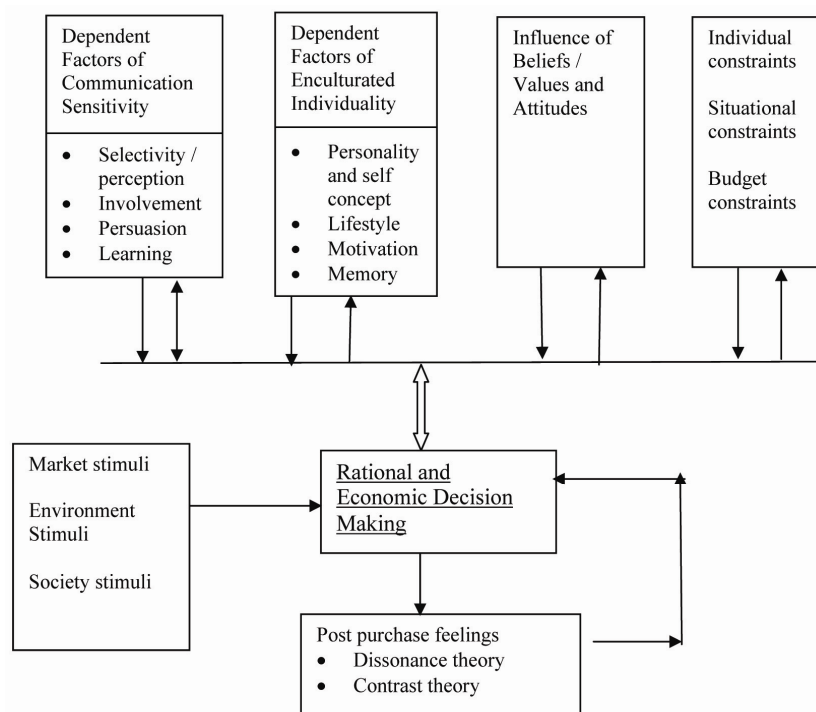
Dependent Factors of Communication Sensitivity

- Selectivity / perception
- Involvement
- Persuasion
- Learning

Dependent Factors of Enculturated Individuality

- Personality and self concept
- Lifestyle
- Motivation
- Memory

Influence of Beliefs / Values and Attitudes

Individual constraints

Situational constraints

Budget constraints

Market stimuli

Environment Stimuli

Society stimuli

Rational and Economic Decision Making

Post purchase feelings
- Dissonance theory
- Contrast theory